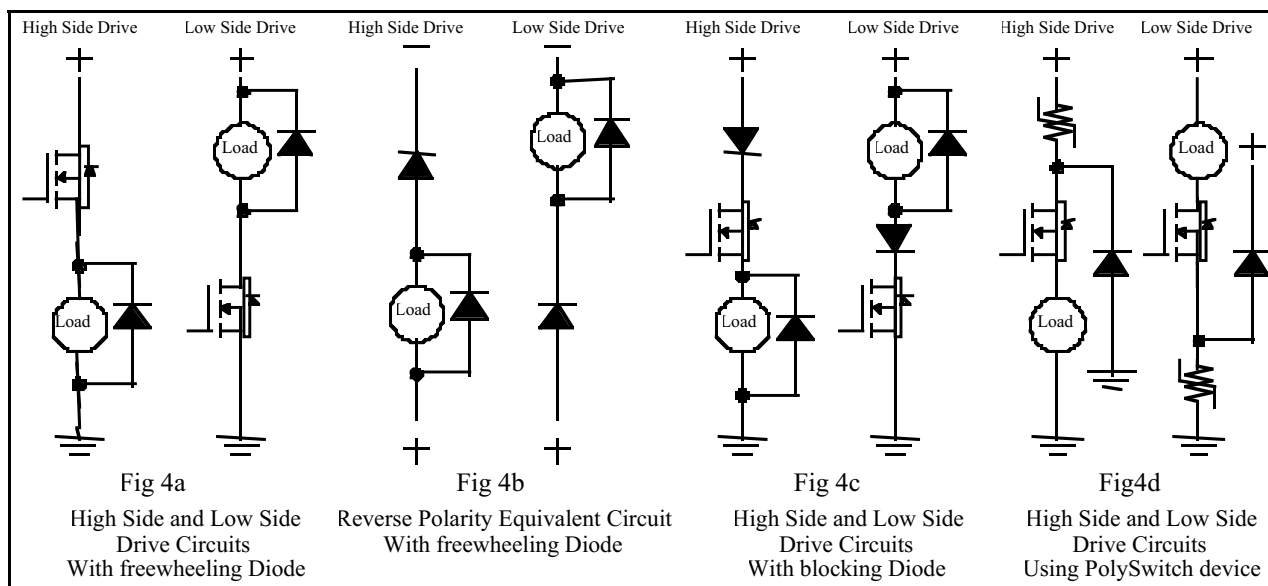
High Side Drive Low Side Drive

Load

Load

Fig 4a

High Side and Low Side Drive Circuits With freewheeling Diode

High Side Drive Low Side Drive

Load

Load

Fig 4b

Reverse Polarity Equivalent Circuit With freewheeling Diode

High Side Drive Low Side Drive

Load

Load

Fig 4c

High Side and Low Side Drive Circuits With blocking Diode

High Side Drive Low Side Drive

Load

Load

Fig4d

High Side and Low Side Drive Circuits Using PolySwitch device